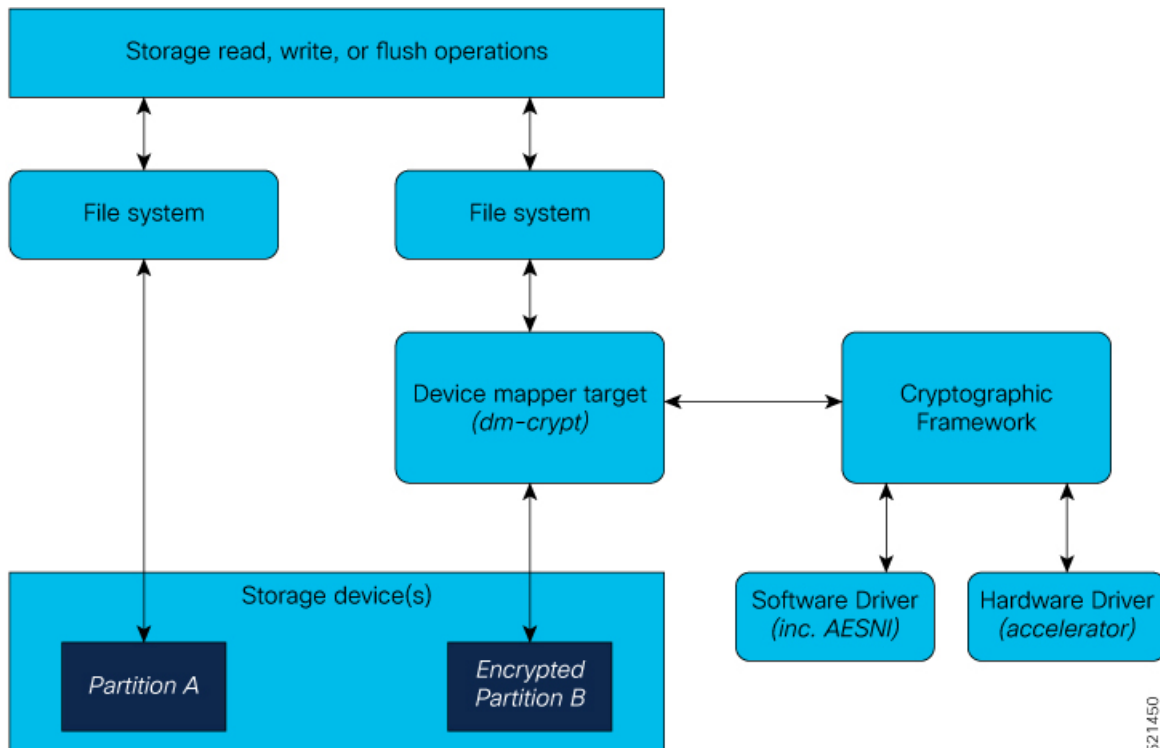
Storage read, write, or flush operations

File system

File system

Device mapper target
(dm-crypt)

Cryptographic
Framework

Storage device(s)

Partition A

Encrypted
Partition B

Software Driver
(inc. AESNI)

Hardware Driver
(accelerator)

521450